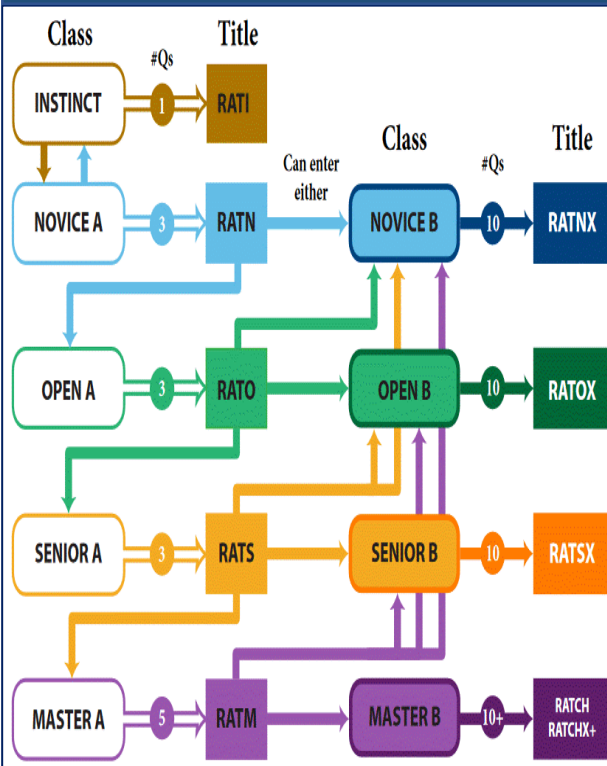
Class

#Qs

Title

INSTINCT

1

RATI

NOVICE A

3

RATN

Can enter either

Class

#Qs

Title

NOVICE B

10

RATNX

OPEN A

3

RATO

OPEN B

10

RATOX

SENIOR A

3

RATS

SENIOR B

10

RATSX

MASTER A

5

RATM

MASTER B

10+

RATCH
RATCHX+